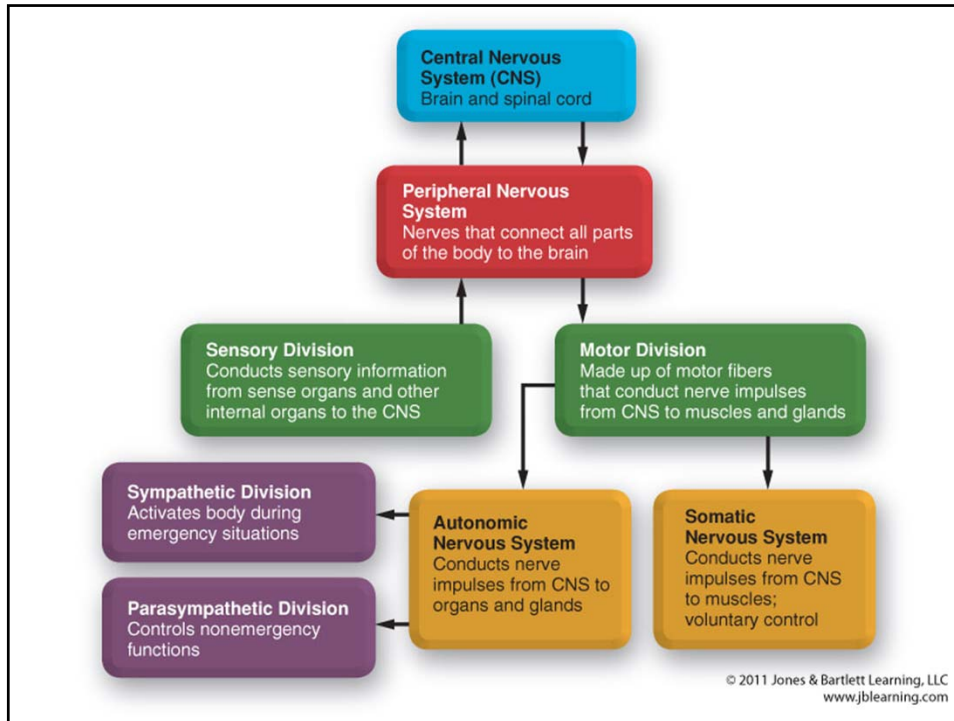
Central Nervous System (CNS)
Brain and spinal cord

Peripheral Nervous System
Nerves that connect all parts of the body to the brain

Sensory Division
Conducts sensory information from sense organs and other internal organs to the CNS

Motor Division
Made up of motor fibers that conduct nerve impulses from CNS to muscles and glands

Sympathetic Division
Activates body during emergency situations

Parasympathetic Division
Controls nonemergency functions

Autonomic Nervous System
Conducts nerve impulses from CNS to organs and glands

Somatic Nervous System
Conducts nerve impulses from CNS to muscles; voluntary control

© 2011 Jones & Bartlett Learning, LLC
www.jblearning.com